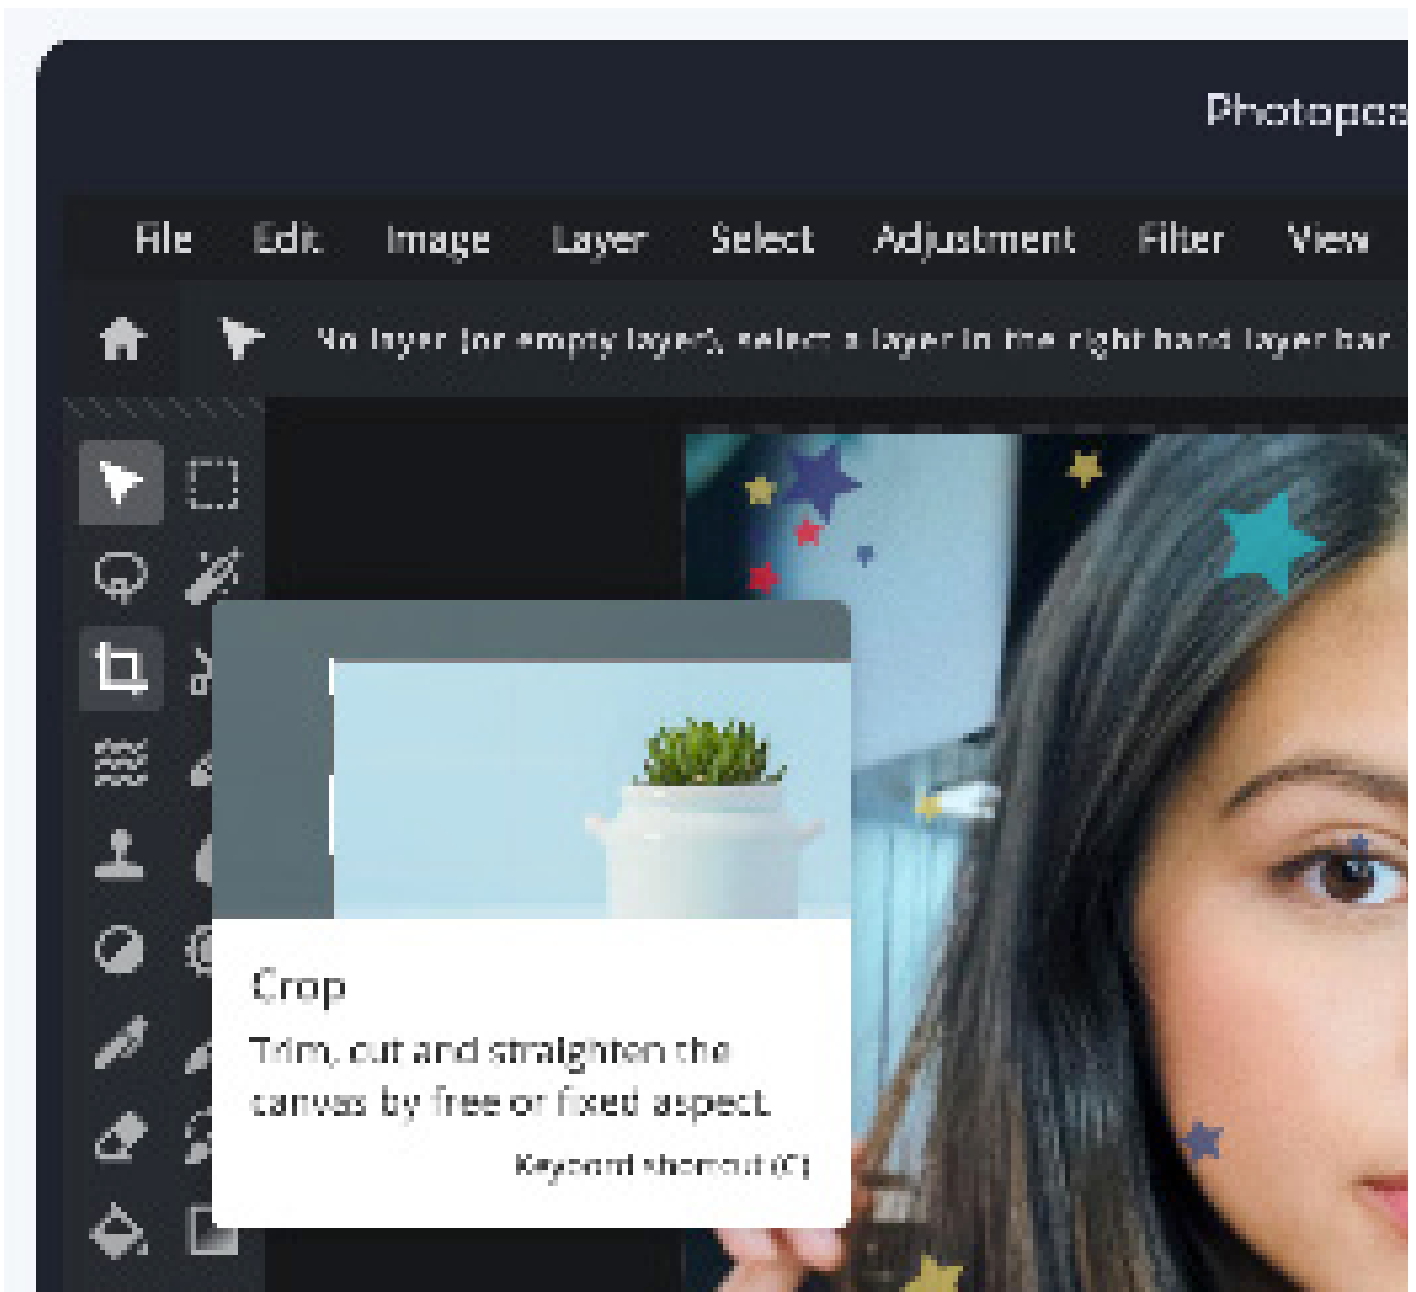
Photopea

File Edit Image Layer Select Adjustment Filter View

No layer (or empty layer), select a layer in the right hand layer bar

Crop

Trim, cut and straighten the canvas by free or fixed aspect.

Keyboard shortcut (C)